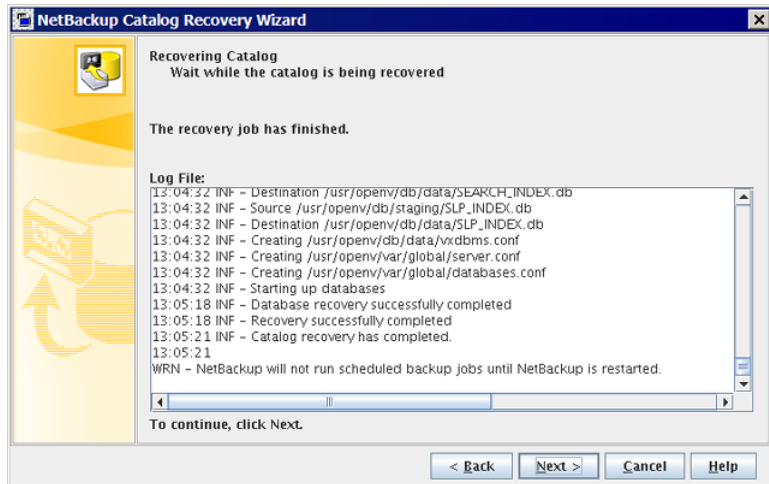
NetBackup Catalog Recovery Wizard

Recovering Catalog
Wait while the catalog is being recovered

The recovery job has finished.

Log File:
13:04:32 INF - Destination /usr/openv/db/data/SEARCH_INDEX.db
13:04:32 INF - Source /usr/openv/db/staging/SLP_INDEX.db
13:04:32 INF - Destination /usr/openv/db/data/SLP_INDEX.db
13:04:32 INF - Creating /usr/openv/db/data/vxdbms.conf
13:04:32 INF - Creating /usr/openv/var/global/server.conf
13:04:32 INF - Creating /usr/openv/var/global/databases.conf
13:04:32 INF - Starting up databases
13:05:18 INF - Database recovery successfully completed
13:05:18 INF - Recovery successfully completed
13:05:21 INF - Catalog recovery has completed.
13:05:21
WRN - NetBackup will not run scheduled backup jobs until NetBackup is restarted.

To continue, click Next.

< Back Next > Cancel Help